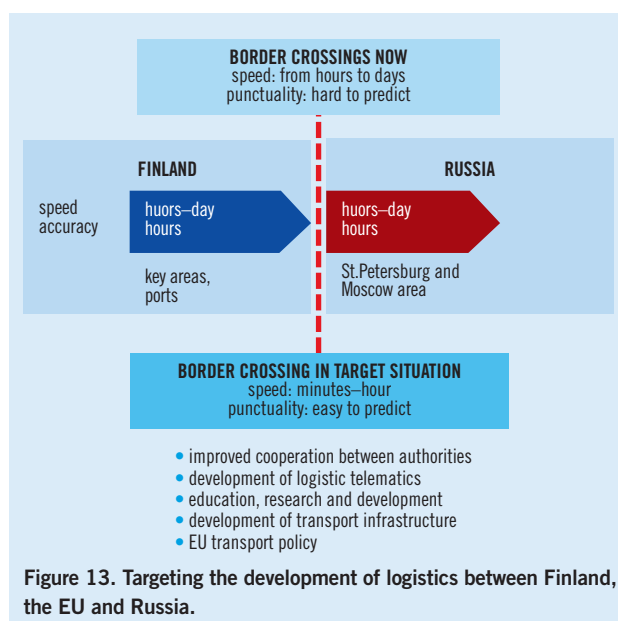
BORDER CROSSINGS NOW
speed: from hours to days
punctuality: hard to predict

FINLAND

speed
accuracy

huors–day
hours

key areas,
ports

RUSSIA

huors–day
hours

St.Petersburg and
Moscow area

BORDER CROSSING IN TARGET SITUATION
speed: minutes–hour
punctuality: easy to predict

• improved cooperation between authorities
• development of logistic telematics
• education, research and development
• development of transport infrastructure
• EU transport policy

Figure 13. Targeting the development of logistics between Finland, the EU and Russia.